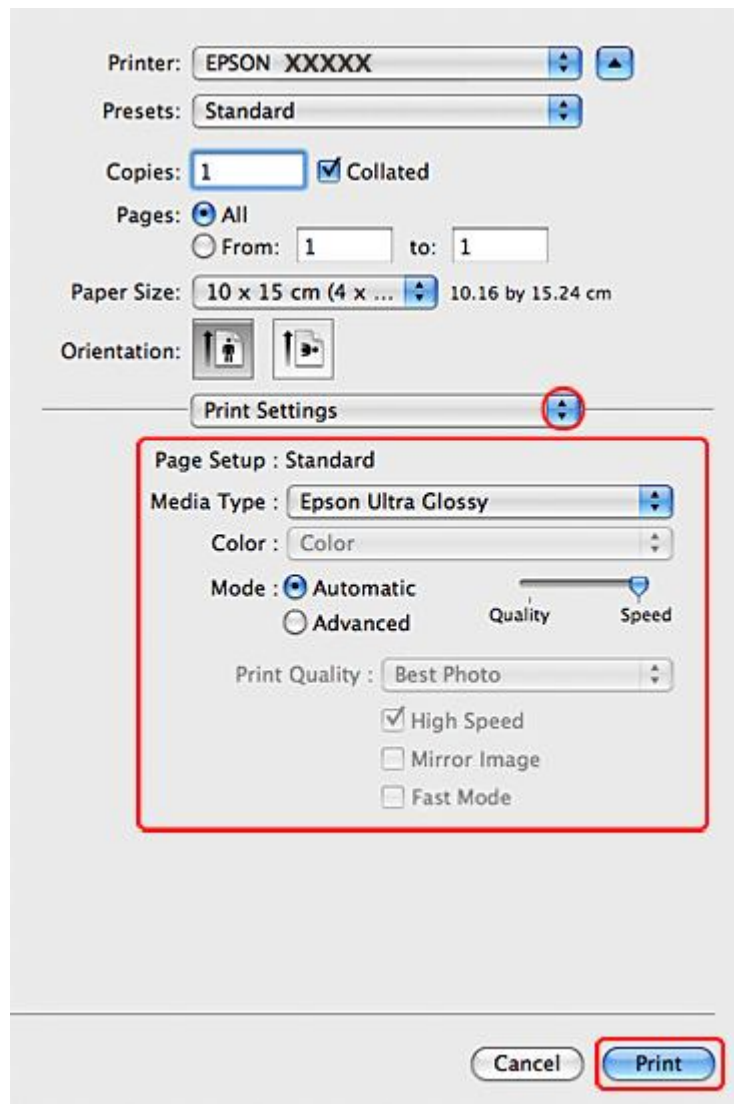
Printer: EPSON XXXXX

Presets: Standard

Copies: 1 Collated

Pages: All

From: 1 to: 1

Paper Size: 10 x 15 cm (4 x ... 10.16 by 15.24 cm

Orientation:

Print Settings

Page Setup : Standard

Media Type : Epson Ultra Glossy

Color : Color

Mode : Automatic

Advanced

Quality Speed

Print Quality : Best Photo

High Speed

Mirror Image

Fast Mode

Cancel

Print